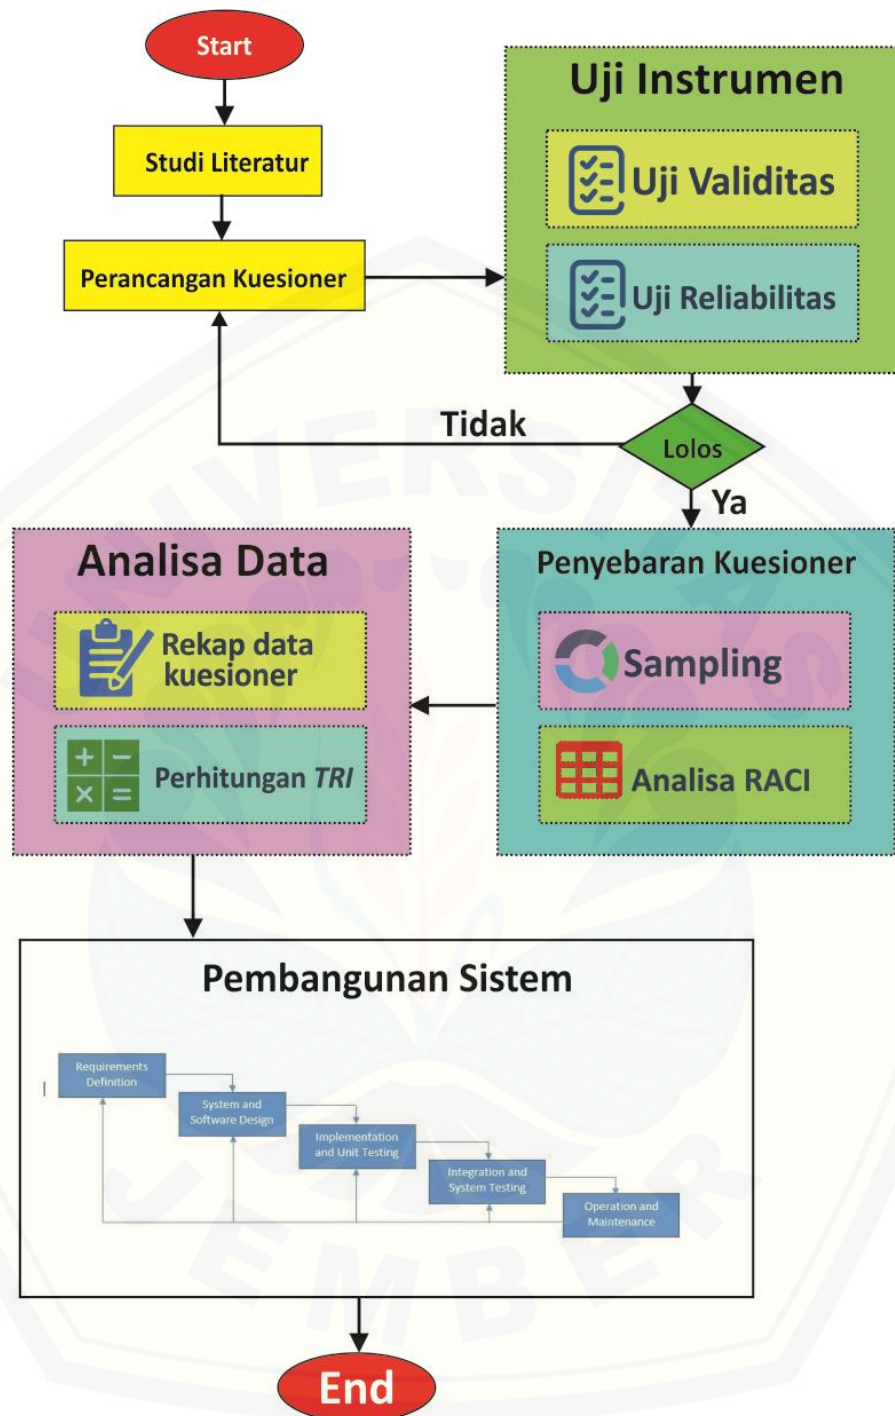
Start

Studi Literatur

Perancangan Kuesioner

Uji Instrumen

Uji Validitas

Uji Reliabilitas

Tidak

Lolos

Ya

Analisa Data

Rekap data kuesioner

Perhitungan *TRI*

Penyebaran Kuesioner

Sampling

Analisa RACI

Pembangunan Sistem

Requirements Definition

System and Software Design

Implementation and Unit Testing

Integration and System Testing

Operation and Maintenance

End